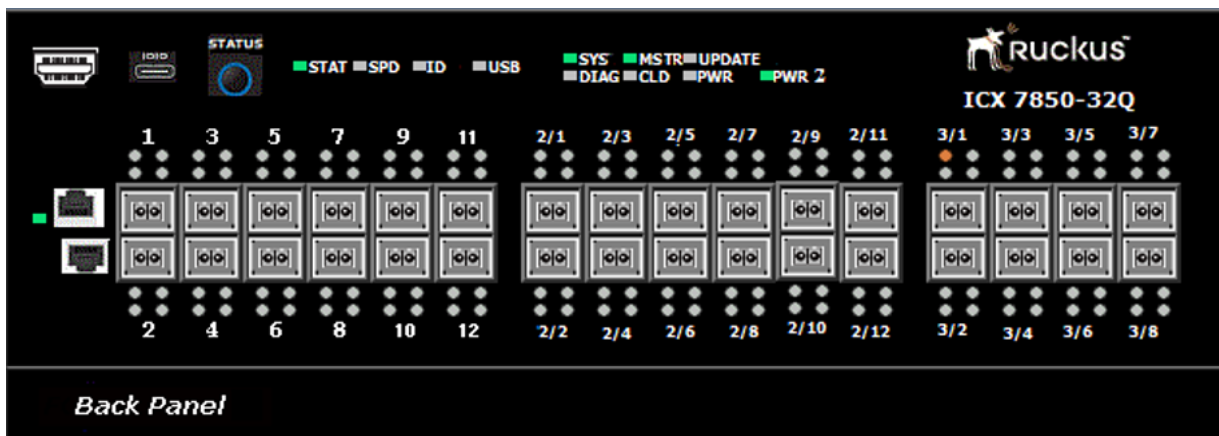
IOIO STATUS

STAT SPD ID USB

SYS MSTR UPDATE
DIAG CLD PWR PWR 2

Ruckus
ICX 7850-32Q

1 3 5 7 9 11
2/1 2/3 2/5 2/7 2/9 2/11
3/1 3/3 3/5 3/7

2 4 6 8 10 12
2/2 2/4 2/6 2/8 2/10 2/12
3/2 3/4 3/6 3/8

Back Panel